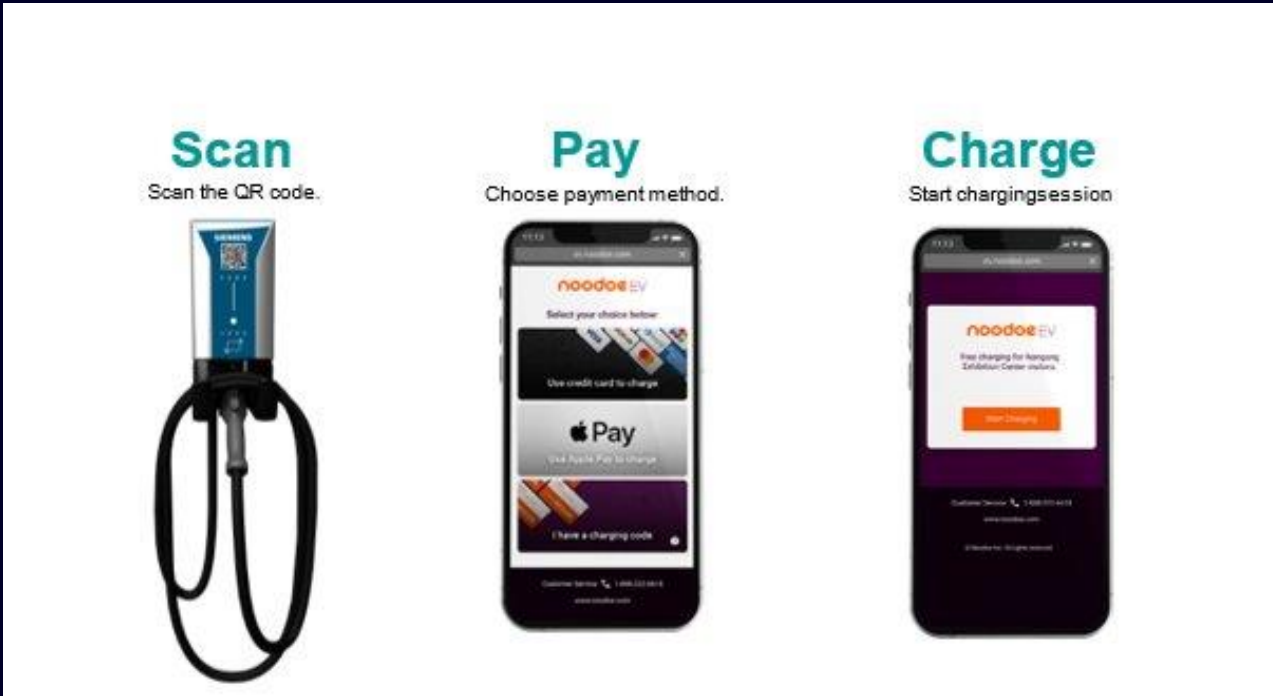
Scan
Scan the QR code.

SIEMENS

Pay
Choose payment method.

noodoe EV
Select your choice below:
Use credit card to charge
Pay
Use Apple Pay to charge
I have a charging code
Customer Service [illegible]
www.noodoe.com

Charge
Start chargingsession

noodoe EV
Free charging for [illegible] Exhibition Center visitors.
Start Charging
Customer Service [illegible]
www.noodoe.com
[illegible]